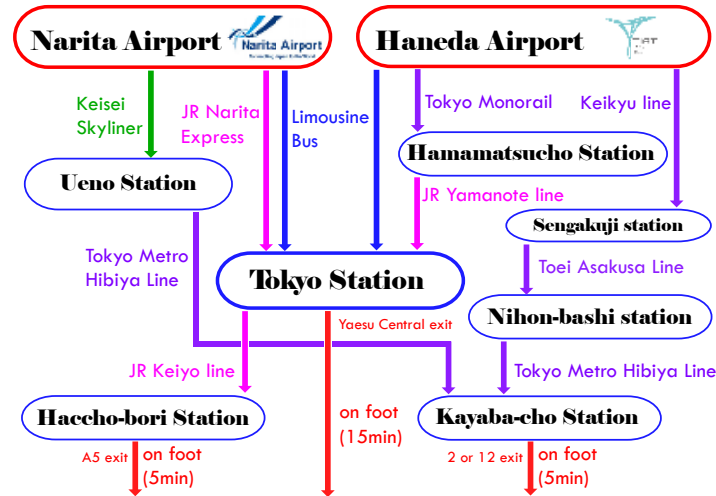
Narita Airport
Narita Airport

Haneda Airport

Keisei Skyliner

JR Narita Express

Limousine Bus

Tokyo Monorail

Keikyu line

Hamamatsucho Station

Ueno Station

JR Yamanote line

Sengakuji station

Tokyo Metro Hibiya Line

Tokyo Station

Toei Asakusa Line

Nihon-bashi station

Yaesu Central exit

JR Keiyo line

Tokyo Metro Hibiya Line

Haccho-bori Station

on foot (15min)

Kayaba-cho Station

A5 exit

on foot (5min)

2 or 12 exit

on foot (5min)